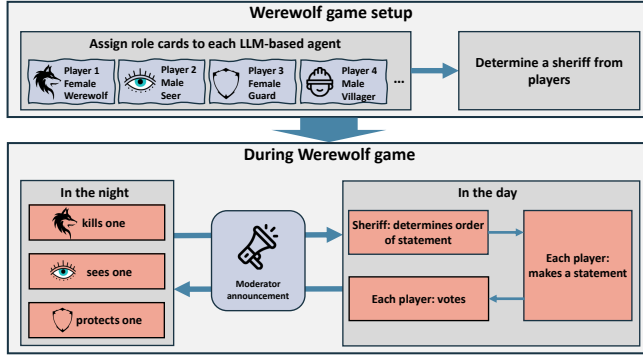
Werewolf game setup

Assign role cards to each LLM-based agent

Player 1 Female Werewolf

Player 2 Male Seer

Player 3 Female Guard

Player 4 Male Villager

...

Determine a sheriff from players

During Werewolf game

In the night

kills one

sees one

protects one

Moderator announcement

In the day

Sheriff: determines order of statement

Each player: makes a statement

Each player: votes